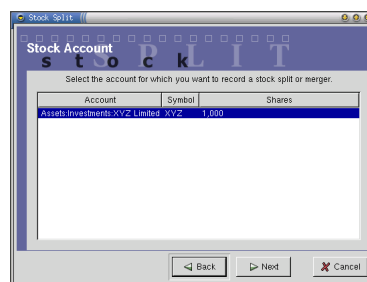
Stock Split

Stock Account

s t o c k

S P L I T

Select the account for which you want to record a stock split or merger.

| Account | Symbol | Shares |
|---|---|---|
| Assets:Investments:XYZ Limited | XYZ | 1,000 |

Back

Next

Cancel